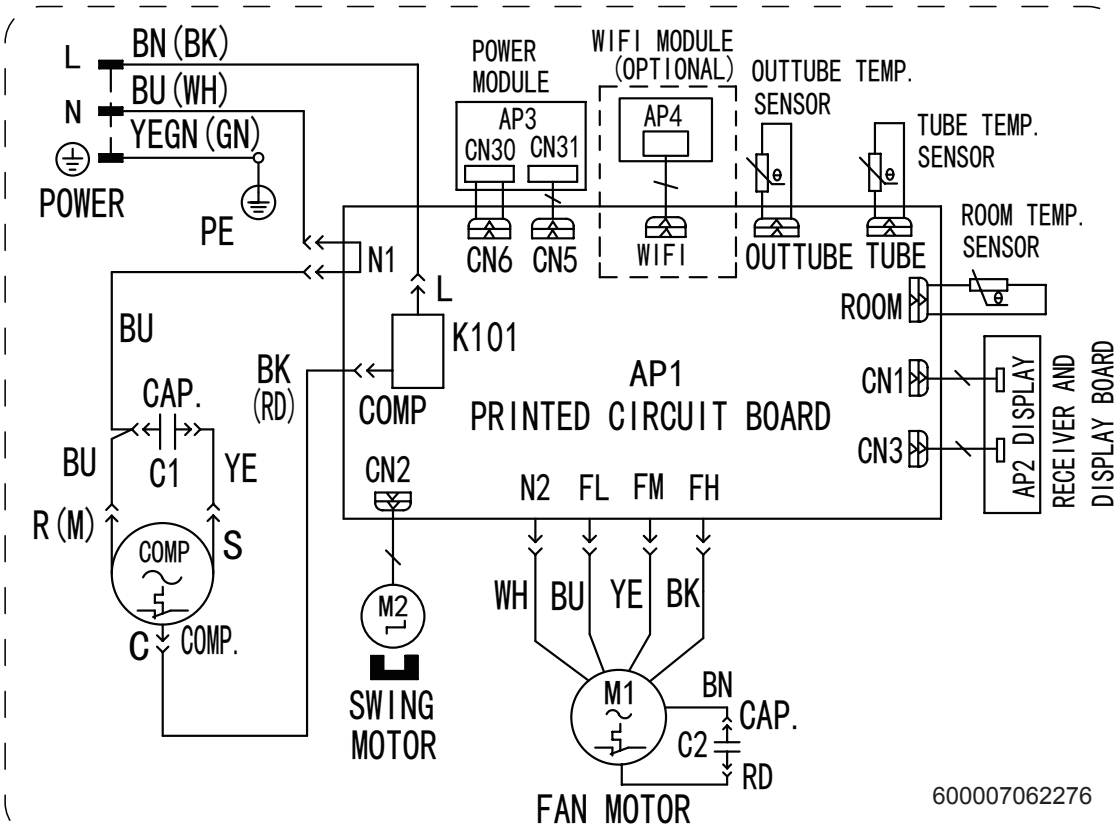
L
BN (BK)
N
BU (WH)
YEGN (GN)
POWER
PE
POWER MODULE
AP3
CN30
CN31
WIFI MODULE (OPTIONAL)
AP4
OUTTUBE TEMP. SENSOR
TUBE TEMP. SENSOR
ROOM TEMP. SENSOR
N1
CN6
CN5
WIFI
OUTTUBE
TUBE
L
ROOM
BU
K101
BK (RD)
COMP
AP1
PRINTED CIRCUIT BOARD
CN1
CN3
AP2 DISPLAY
RECEIVER AND DISPLAY BOARD
CAP.
BU
C1
YE
CN2
N2
FL
FM
FH
R (M)
COMP
S
C
COMP.
M2
WH
BU
YE
BK
SWING MOTOR
M1
BN
CAP.
C2
RD
FAN MOTOR
600007062276